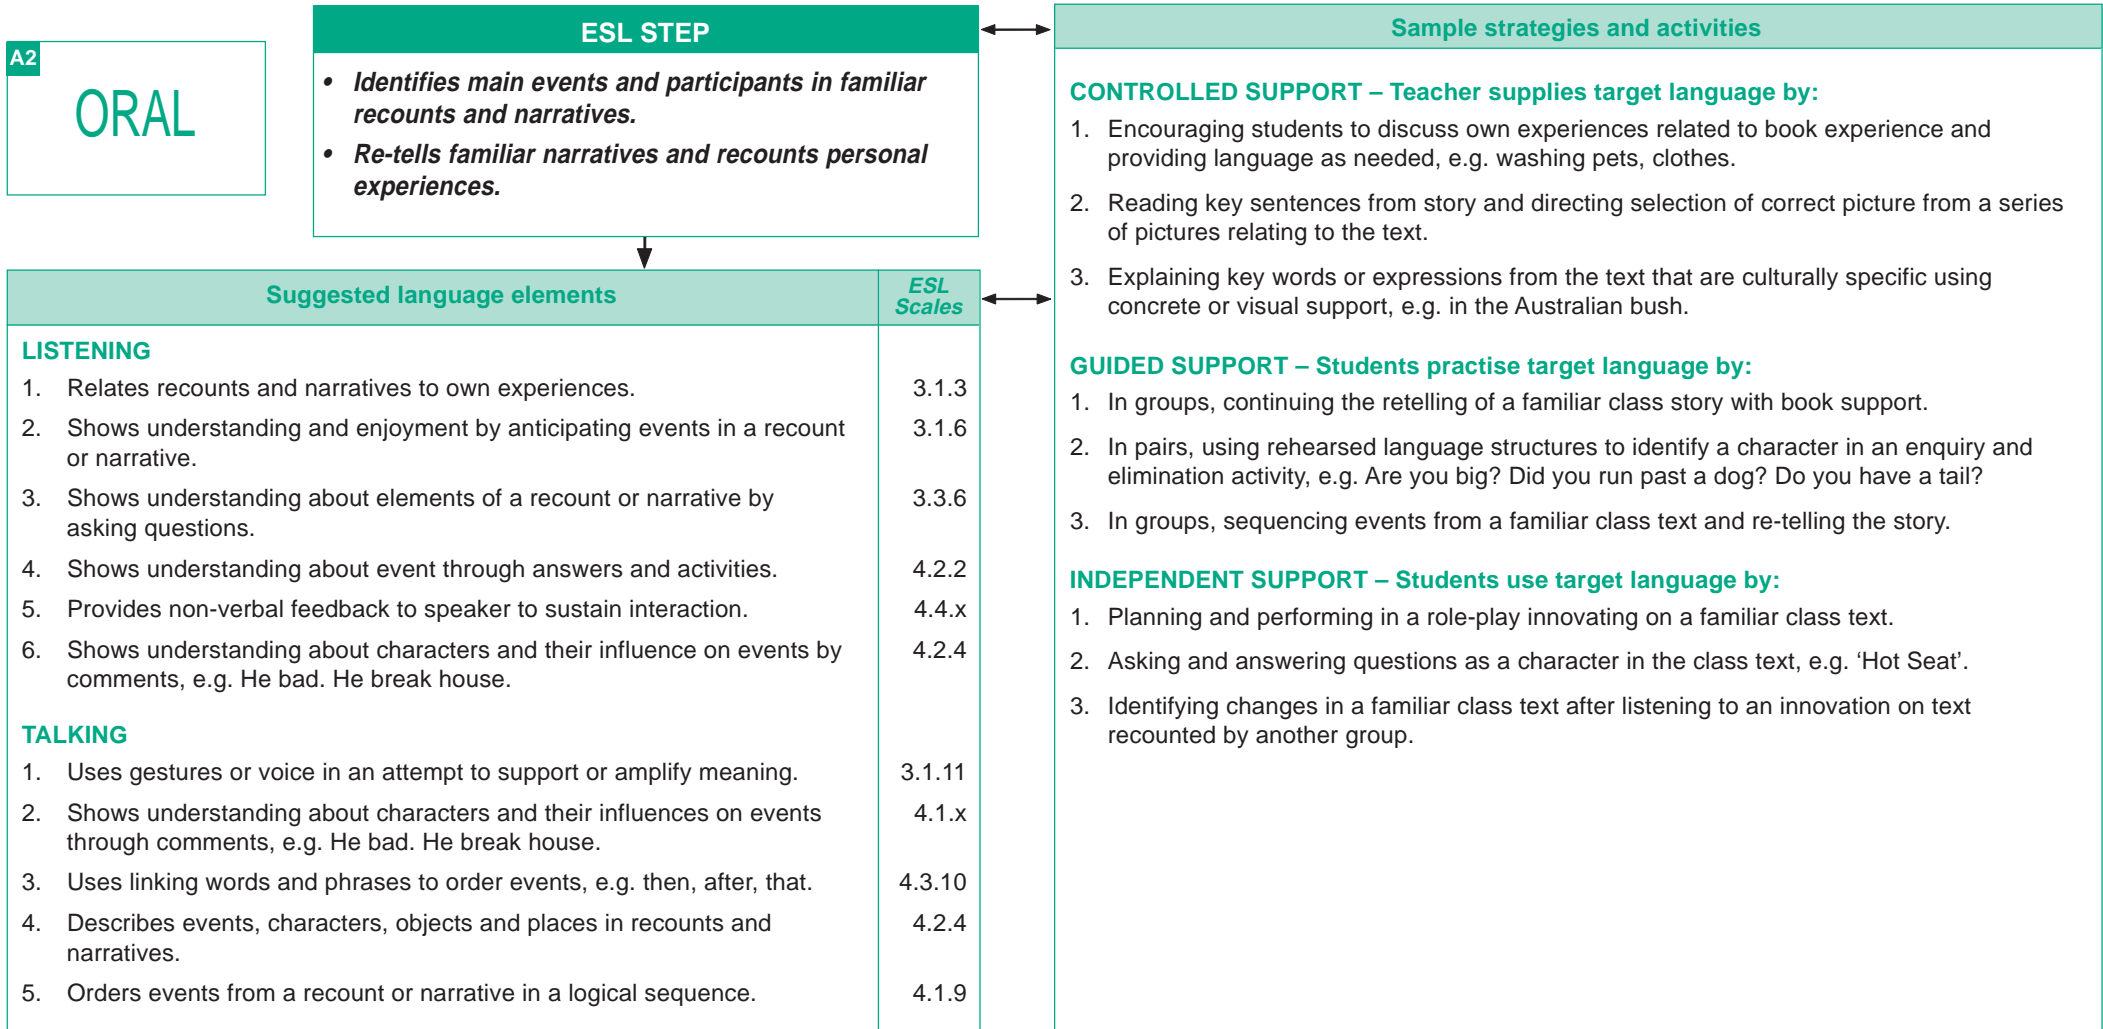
A2

ORAL

ESL STEP

• Identifies main events and participants in familiar recounts and narratives.

• Re-tells familiar narratives and recounts personal experiences.

| Suggested language elements | ESL Scales |
|---|---|
| **LISTENING** | |
| 1. Relates recounts and narratives to own experiences. | 3.1.3 |
| 2. Shows understanding and enjoyment by anticipating events in a recount or narrative. | 3.1.6 |
| 3. Shows understanding about elements of a recount or narrative by asking questions. | 3.3.6 |
| 4. Shows understanding about event through answers and activities. | 4.2.2 |
| 5. Provides non-verbal feedback to speaker to sustain interaction. | 4.4.x |
| 6. Shows understanding about characters and their influence on events by comments, e.g. He bad. He break house. | 4.2.4 |
| **TALKING** | |
| 1. Uses gestures or voice in an attempt to support or amplify meaning. | 3.1.11 |
| 2. Shows understanding about characters and their influences on events through comments, e.g. He bad. He break house. | 4.1.x |
| 3. Uses linking words and phrases to order events, e.g. then, after, that. | 4.3.10 |
| 4. Describes events, characters, objects and places in recounts and narratives. | 4.2.4 |
| 5. Orders events from a recount or narrative in a logical sequence. | 4.1.9 |

Sample strategies and activities

CONTROLLED SUPPORT – Teacher supplies target language by:

1. Encouraging students to discuss own experiences related to book experience and providing language as needed, e.g. washing pets, clothes.

2. Reading key sentences from story and directing selection of correct picture from a series of pictures relating to the text.

3. Explaining key words or expressions from the text that are culturally specific using concrete or visual support, e.g. in the Australian bush.

GUIDED SUPPORT – Students practise target language by:

1. In groups, continuing the retelling of a familiar class story with book support.

2. In pairs, using rehearsed language structures to identify a character in an enquiry and elimination activity, e.g. Are you big? Did you run past a dog? Do you have a tail?

3. In groups, sequencing events from a familiar class text and re-telling the story.

INDEPENDENT SUPPORT – Students use target language by:

1. Planning and performing in a role-play innovating on a familiar class text.

2. Asking and answering questions as a character in the class text, e.g. ‘Hot Seat’.

3. Identifying changes in a familiar class text after listening to an innovation on text recounted by another group.